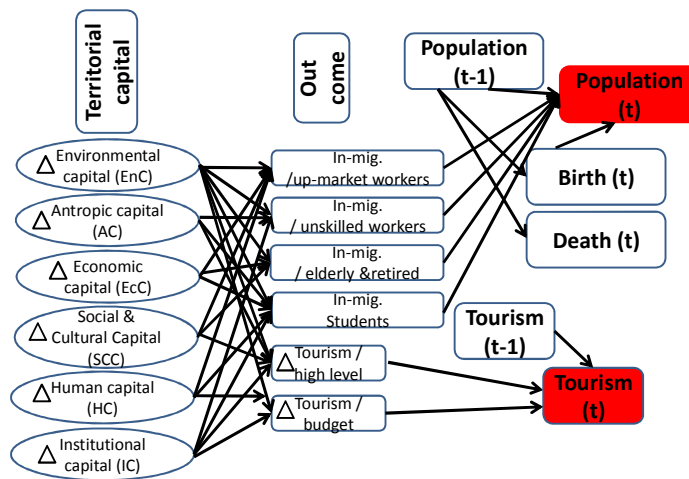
Territorial capital

Out come

Population (t-1)

Population (t)

$\Delta$ Environmental capital (EnC)

$\Delta$ Antropic capital (AC)

$\Delta$ Economic capital (EcC)

$\Delta$ Social & Cultural Capital (SCC)

$\Delta$ Human capital (HC)

$\Delta$ Institutional capital (IC)

In-mig. /up-market workers

In-mig. / unskilled workers

In-mig. / elderly &retired

In-mig. Students

$\Delta$ Tourism / high level

$\Delta$ Tourism / budget

Birth (t)

Death (t)

Tourism (t-1)

Tourism (t)